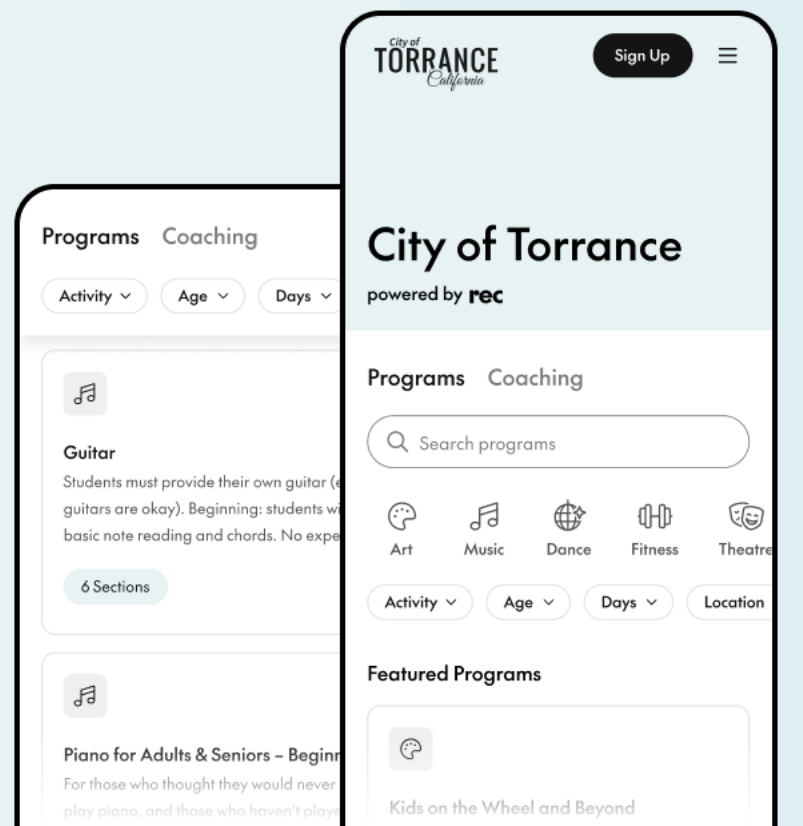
Programs Coaching

Activity ⌄ Age ⌄ Days ⌄

Guitar

Students must provide their own guitar (e guitars are okay). Beginning: students wi basic note reading and chords. No expe

6 Sections

Piano for Adults & Seniors – Beginn

For those who thought they would never play piano, and those who haven't playe

City of TORRANCE California

Sign Up

City of Torrance

powered by rec

Programs Coaching

Search programs

Art Music Dance Fitness Theatre

Activity ⌄ Age ⌄ Days ⌄ Location

Featured Programs

Kids on the Wheel and Beyond